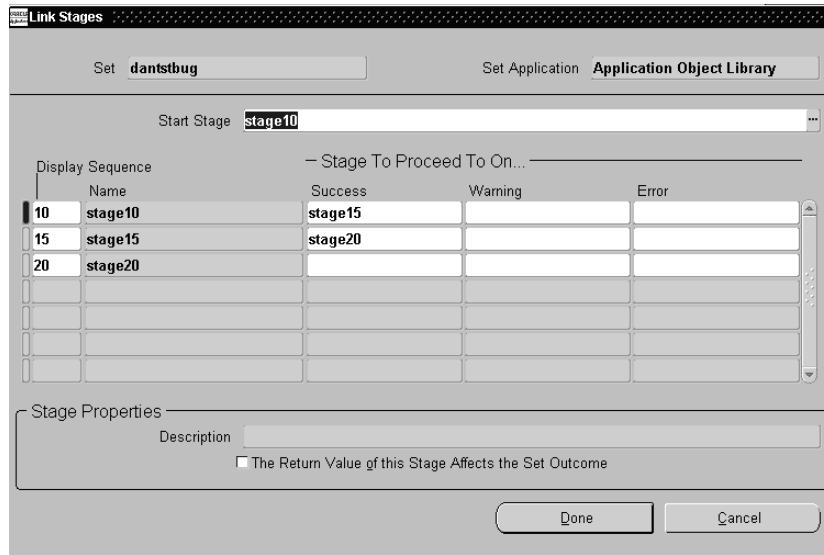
Link Stages

Set dantstbug

Set Application Application Object Library

Start Stage stage10

Display Sequence

Stage To Proceed To On...

| Display Sequence | Name | Success | Warning | Error |
|---|---|---|---|---|
| 10 | stage10 | stage15 | | |
| 15 | stage15 | stage20 | | |
| 20 | stage20 | | | |

Stage Properties

Description

The Return Value of this Stage Affects the Set Outcome

Done

Cancel